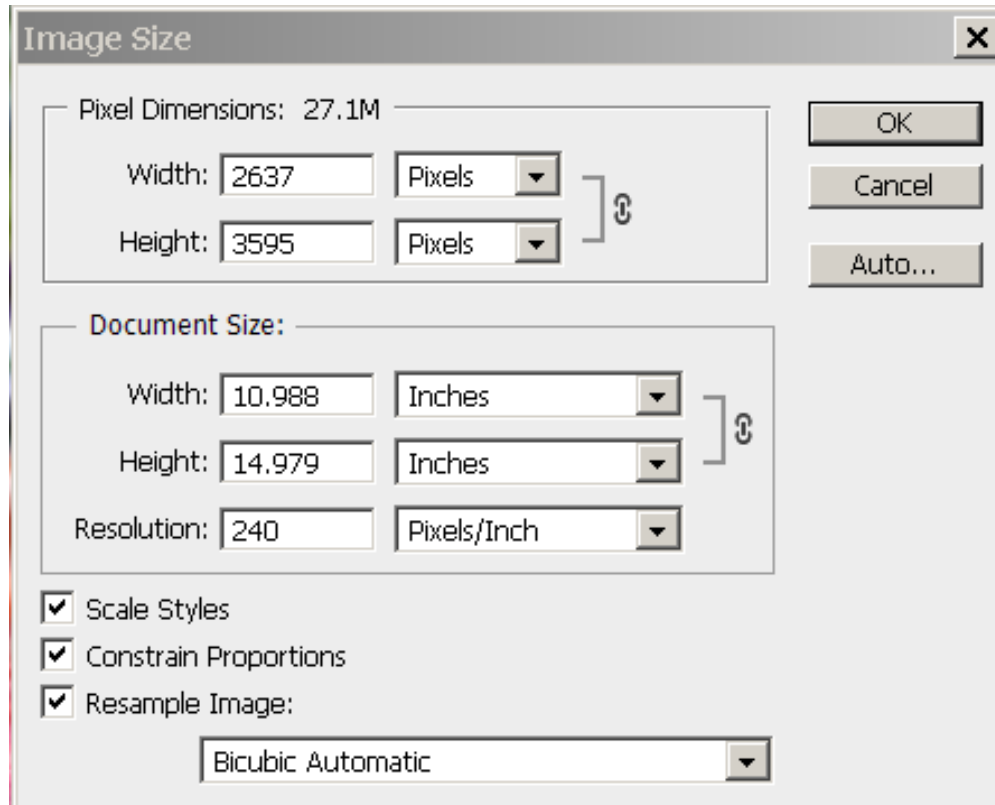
Image Size

×

Pixel Dimensions: 27.1M

Width: 2637 Pixels

Height: 3595 Pixels

OK

Cancel

Auto...

Document Size:

Width: 10.988 Inches

Height: 14.979 Inches

Resolution: 240 Pixels/Inch

Scale Styles

Constrain Proportions

Resample Image:

Bicubic Automatic